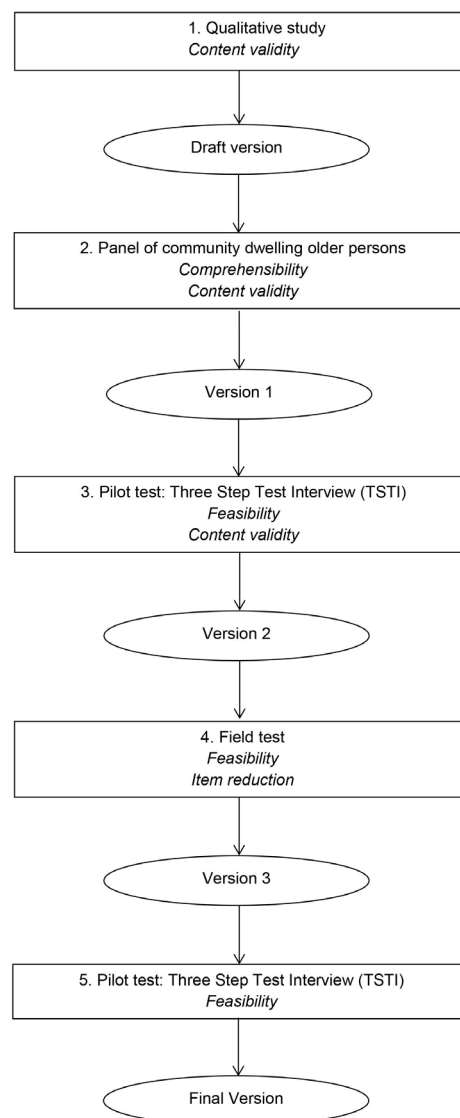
1. Qualitative study
*Content validity*

Draft version

2. Panel of community dwelling older persons
*Comprehensibility*
*Content validity*

Version 1

3. Pilot test: Three Step Test Interview (TSTI)
*Feasibility*
*Content validity*

Version 2

4. Field test
*Feasibility*
*Item reduction*

Version 3

5. Pilot test: Three Step Test Interview (TSTI)
*Feasibility*

Final Version